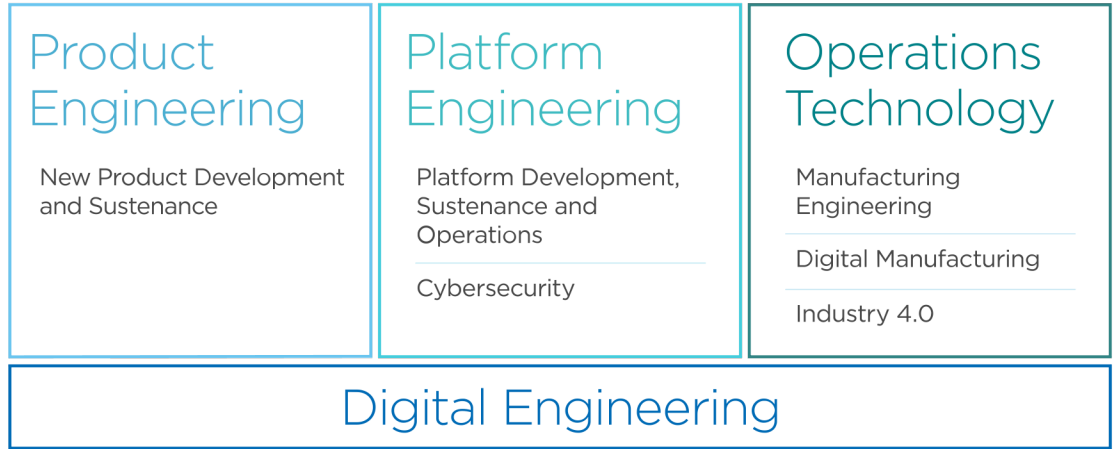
Product Engineering

New Product Development and Sustenance

Platform Engineering

Platform Development, Sustenance and Operations

Cybersecurity

Operations Technology

Manufacturing Engineering

Digital Manufacturing

Industry 4.0

Digital Engineering